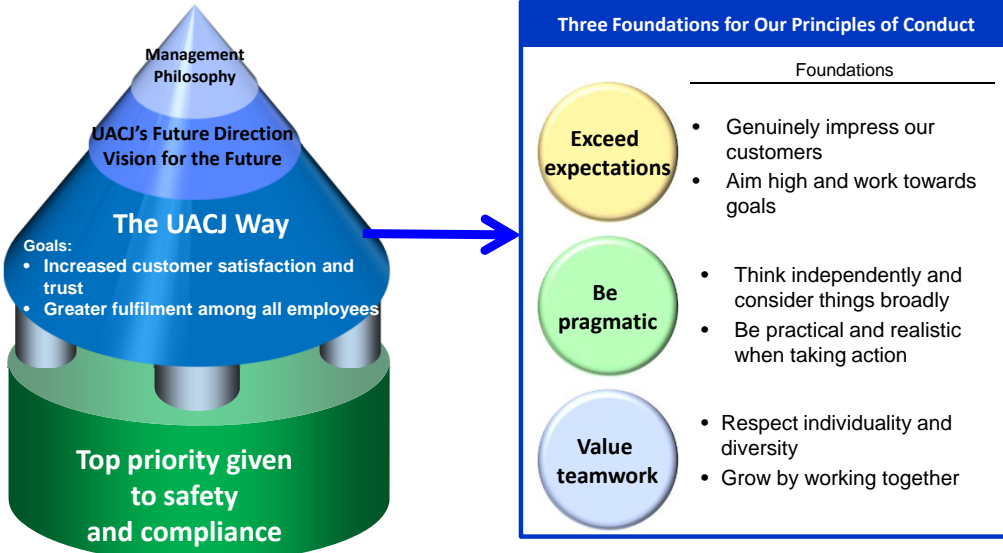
Management Philosophy

UACJ's Future Direction
Vision for the Future

The UACJ Way

Goals:
• Increased customer satisfaction and trust
• Greater fulfilment among all employees

Top priority given to safety and compliance

Three Foundations for Our Principles of Conduct

Foundations

Exceed expectations
• Genuinely impress our customers
• Aim high and work towards goals

Be pragmatic
• Think independently and consider things broadly
• Be practical and realistic when taking action

Value teamwork
• Respect individuality and diversity
• Grow by working together